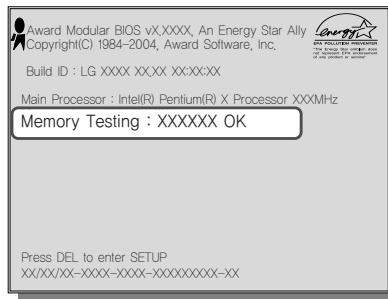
Award Modular BIOS vX.XXXX, An Energy Star Ally
Copyright(C) 1984-2004, Award Software, Inc.

energy

EPA POLLUTION PREVENTER

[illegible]

Build ID : LG XXXX XX.XX XX:XX:XX

Main Processor : Intel(R) Pentium(R) X Processor XXXMHz

Memory Testing : XXXXXX OK

Press DEL to enter SETUP
XX/XX/XX-XXXX-XXXX-XXXXXXXXX-XX